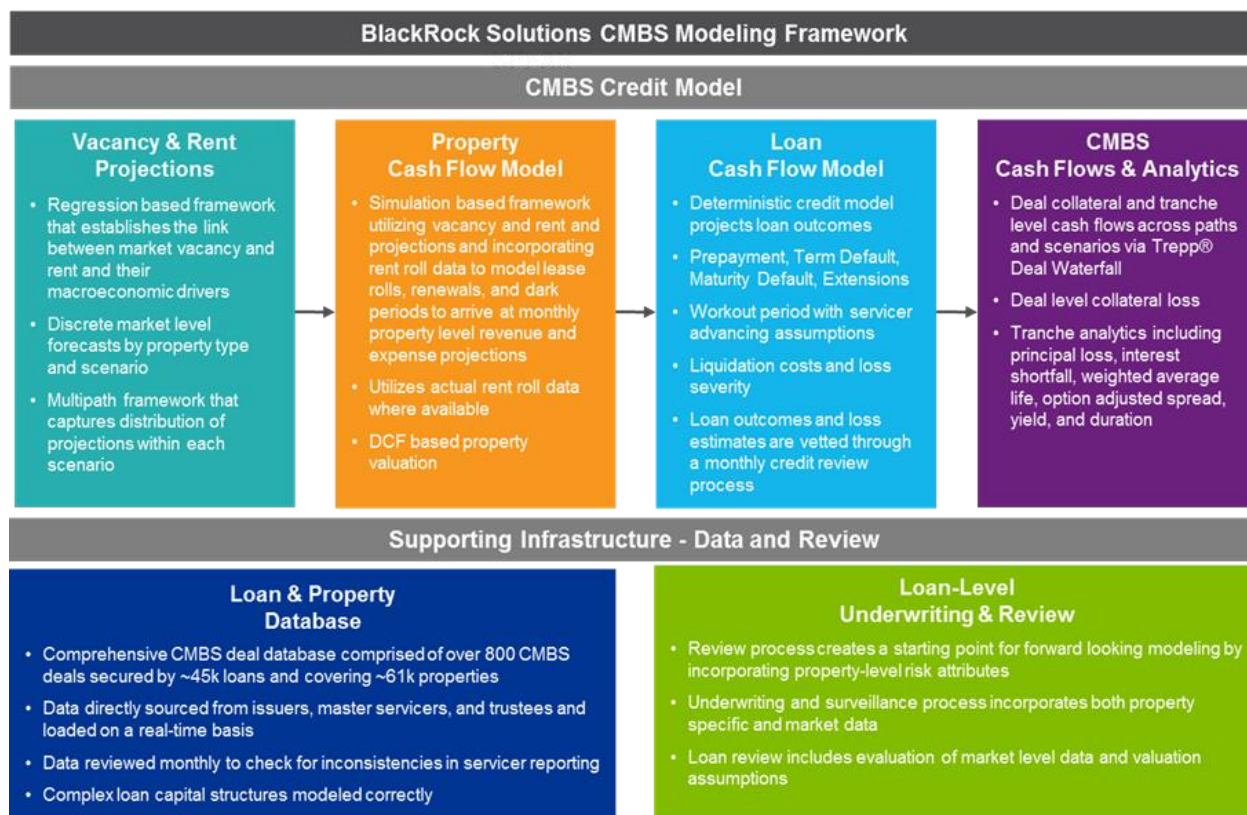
BlackRock Solutions CMBS Modeling Framework

CMBS Credit Model

Vacancy & Rent Projections

• Regression based framework that establishes the link between market vacancy and rent and their macroeconomic drivers
• Discrete market level forecasts by property type and scenario
• Multipath framework that captures distribution of projections within each scenario

Property Cash Flow Model

• Simulation based framework utilizing vacancy and rent and projections and incorporating rent roll data to model lease rolls, renewals, and dark periods to arrive at monthly property level revenue and expense projections
• Utilizes actual rent roll data where available
• DCF based property valuation

Loan Cash Flow Model

• Deterministic credit model projects loan outcomes
• Prepayment, Term Default, Maturity Default, Extensions
• Workout period with servicer advancing assumptions
• Liquidation costs and loss severity
• Loan outcomes and loss estimates are vetted through a monthly credit review process

CMBS Cash Flows & Analytics

• Deal collateral and tranche level cash flows across paths and scenarios via Trepp® Deal Waterfall
• Deal level collateral loss
• Tranche analytics including principal loss, interest shortfall, weighted average life, option adjusted spread, yield, and duration

Supporting Infrastructure - Data and Review

Loan & Property Database

• Comprehensive CMBS deal database comprised of over 800 CMBS deals secured by ~45k loans and covering ~61k properties
• Data directly sourced from issuers, master servicers, and trustees and loaded on a real-time basis
• Data reviewed monthly to check for inconsistencies in servicer reporting
• Complex loan capital structures modeled correctly

Loan-Level Underwriting & Review

• Review process creates a starting point for forward looking modeling by incorporating property-level risk attributes
• Underwriting and surveillance process incorporates both property specific and market data
• Loan review includes evaluation of market level data and valuation assumptions